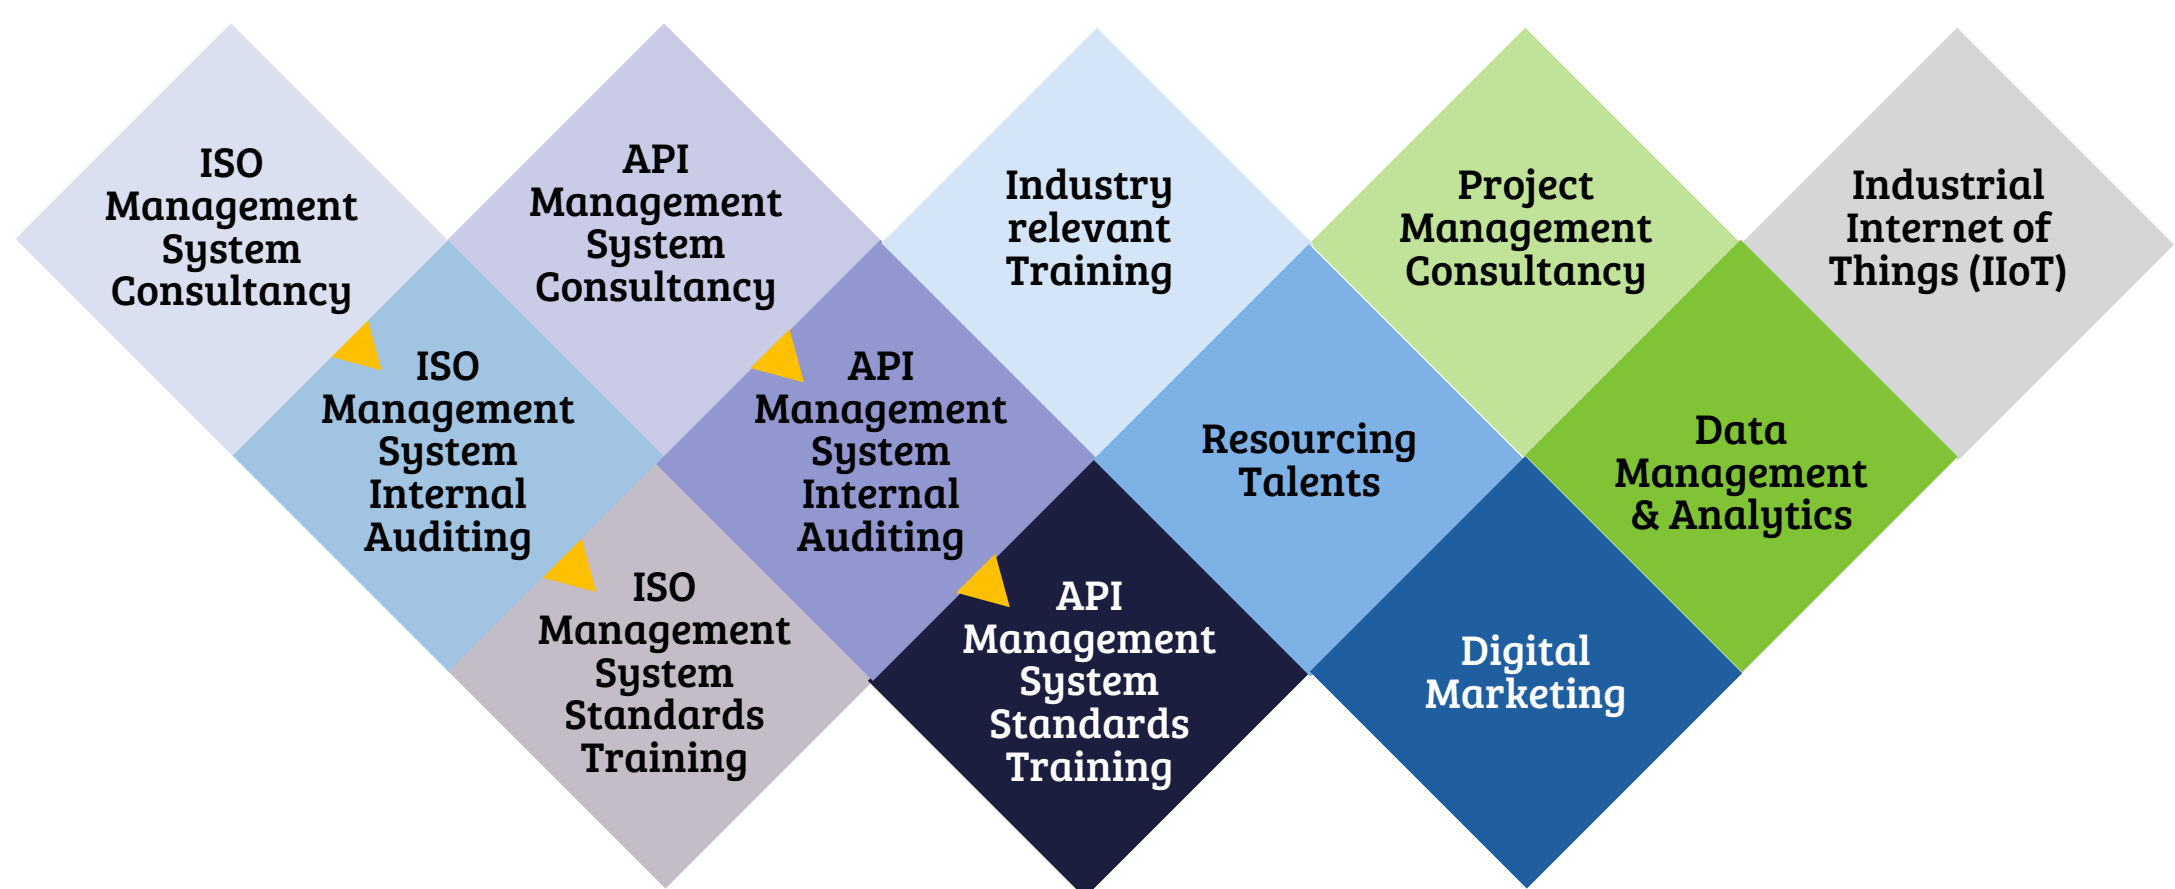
ISO Management System Consultancy

ISO Management System Internal Auditing

ISO Management System Standards Training

API Management System Consultancy

API Management System Internal Auditing

API Management System Standards Training

Industry relevant Training

Resourcing Talents

Project Management Consultancy

Digital Marketing

Data Management & Analytics

Industrial Internet of Things (IIoT)